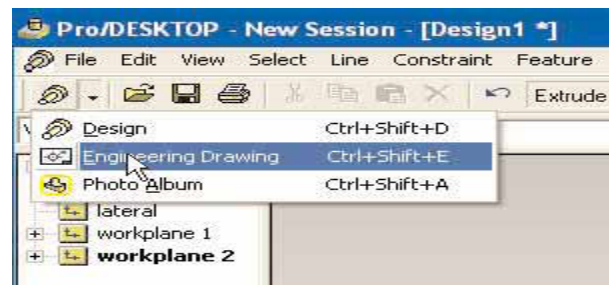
Pro/DESKTOP - New Session - [Design1 *]

File Edit View Select Line Constraint Feature

Extrude

Design Ctrl+Shift+D

Engineering Drawing Ctrl+Shift+E

Photo Album Ctrl+Shift+A

lateral

workplane 1

workplane 2